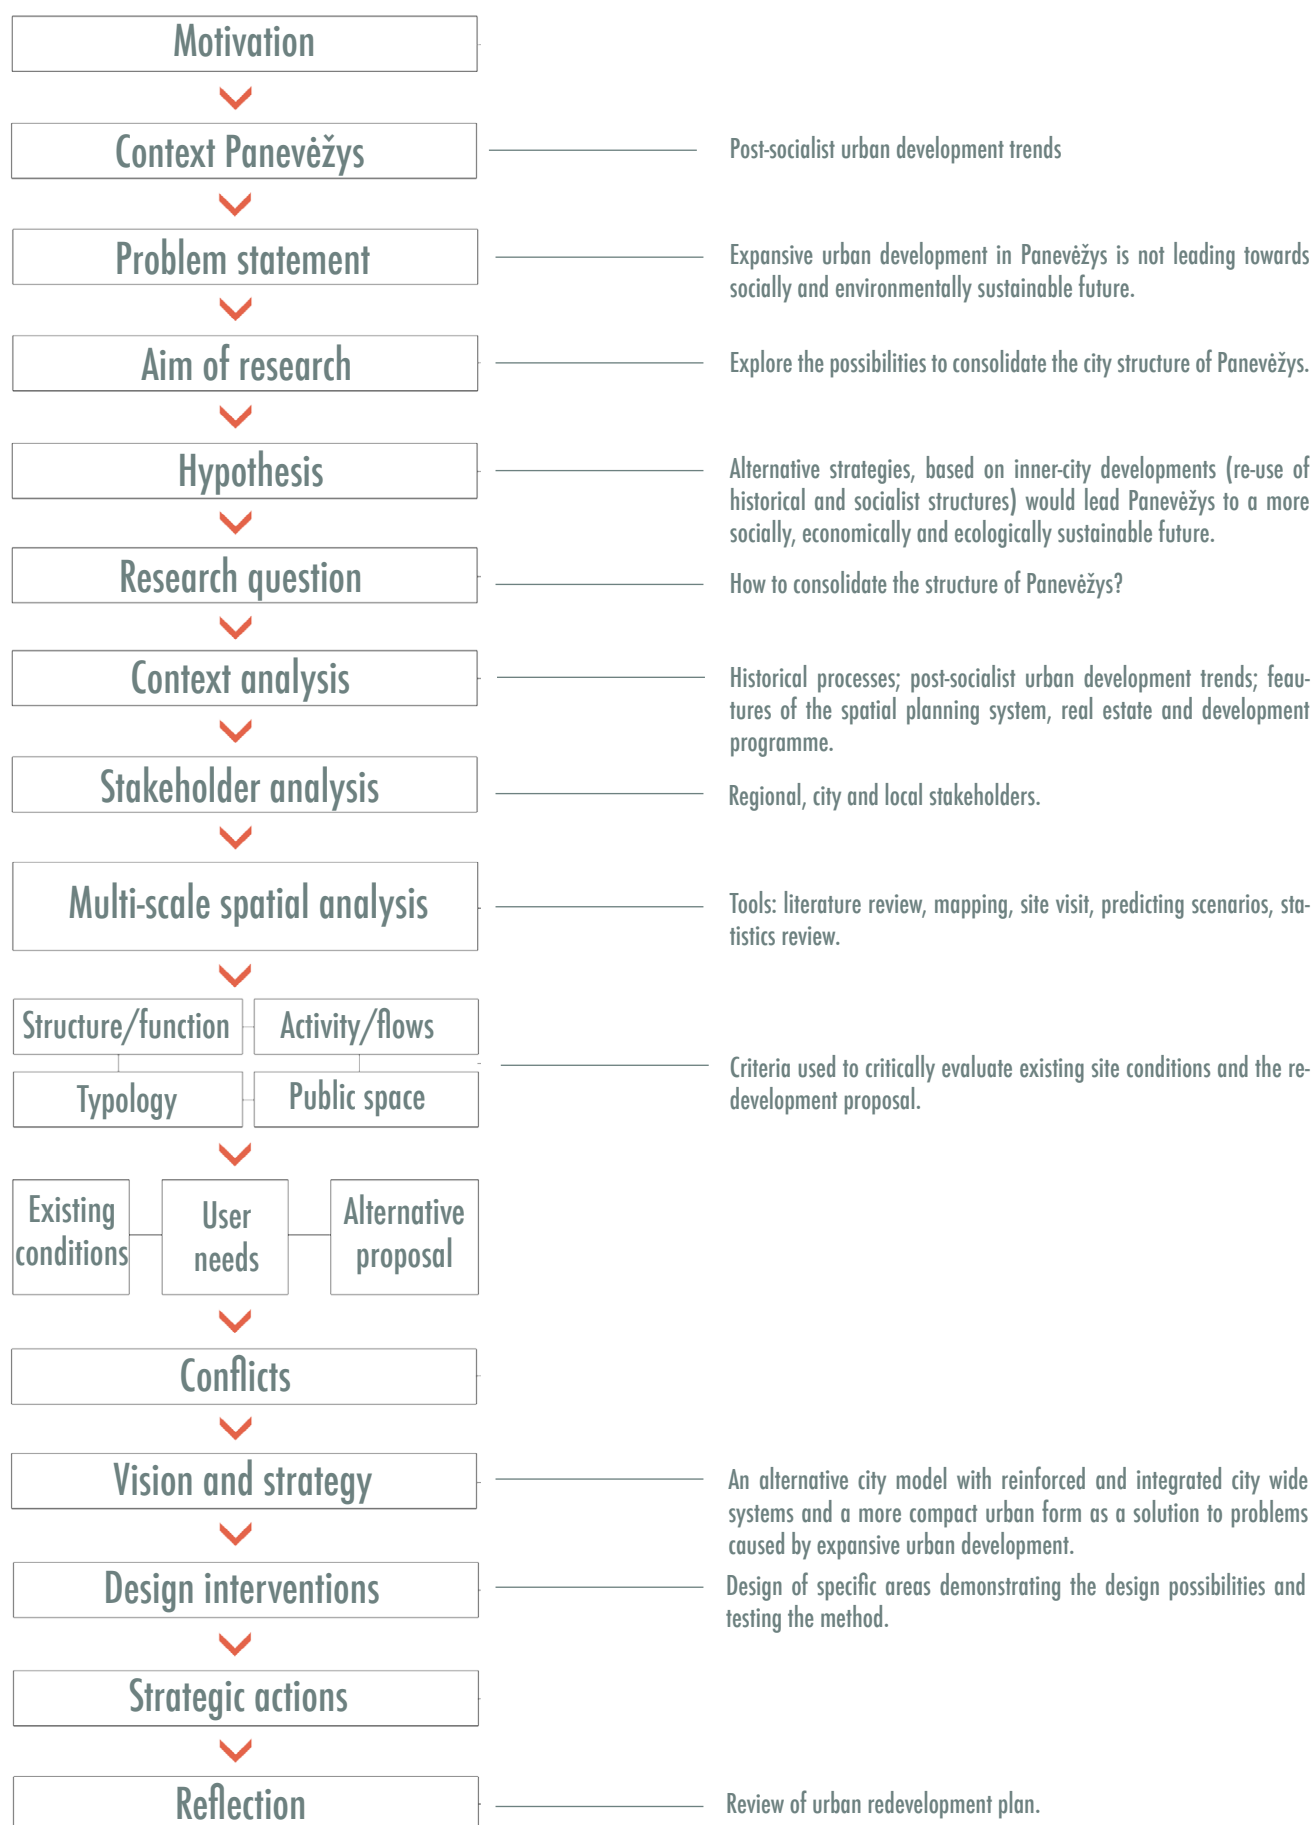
Motivation

Context Panevėžys

Post-socialist urban development trends

Problem statement

Expansive urban development in Panevėžys is not leading towards socially and environmentally sustainable future.

Aim of research

Explore the possibilities to consolidate the city structure of Panevėžys.

Hypothesis

Alternative strategies, based on inner-city developments (re-use of historical and socialist structures) would lead Panevėžys to a more socially, economically and ecologically sustainable future.

Research question

How to consolidate the structure of Panevėžys?

Context analysis

Historical processes; post-socialist urban development trends; feautures of the spatial planning system, real estate and development programme.

Stakeholder analysis

Regional, city and local stakeholders.

Multi-scale spatial analysis

Tools: literature review, mapping, site visit, predicting scenarios, statistics review.

Structure/function

Activity/flows

Typology

Public space

Criteria used to critically evaluate existing site conditions and the redevelopment proposal.

Existing conditions

User needs

Alternative proposal

Conflicts

Vision and strategy

An alternative city model with reinforced and integrated city wide systems and a more compact urban form as a solution to problems caused by expansive urban development.

Design interventions

Design of specific areas demonstrating the design possibilities and testing the method.

Strategic actions

Reflection

Review of urban redevelopment plan.